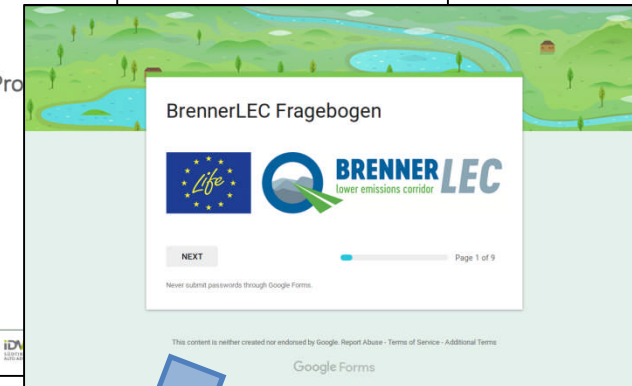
Pro

BrennerLEC Fragebogen

Life

BRENNER LEC
lower emissions corridor

NEXT

Page 1 of 9

Never submit passwords through Google Forms.

iDM

This content is neither created nor endorsed by Google. Report Abuse - Terms of Service - Additional Terms

Google Forms